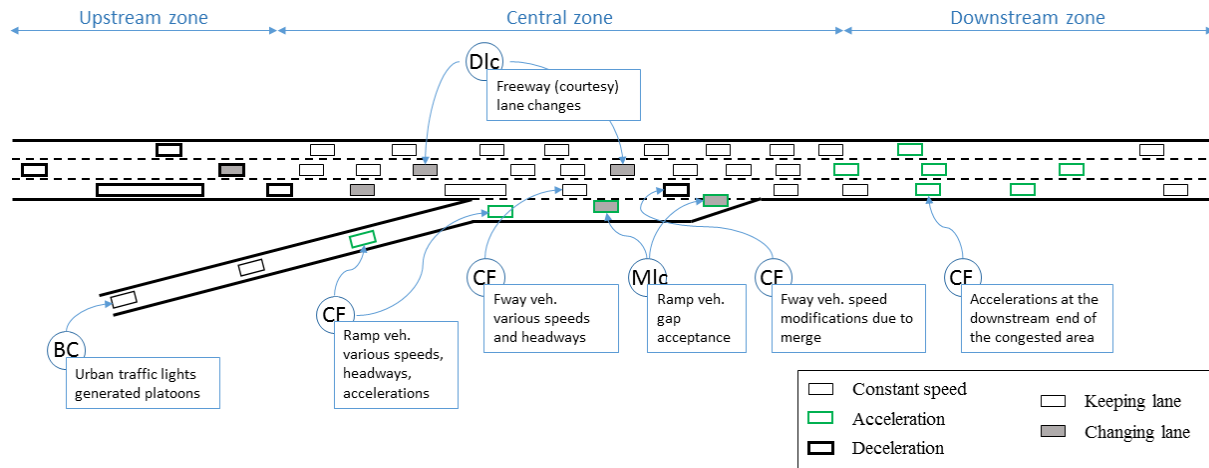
Upstream zone

Central zone

Downstream zone

Dlc

Freeway (courtesy) lane changes

BC

Urban traffic lights generated platoons

CF

Ramp veh. various speeds, headways, accelerations

CF

Fway veh. various speeds and headways

Mlc

Ramp veh. gap acceptance

CF

Fway veh. speed modifications due to merge

CF

Accelerations at the downstream end of the congested area

Constant speed

Acceleration

Deceleration

Keeping lane

Changing lane